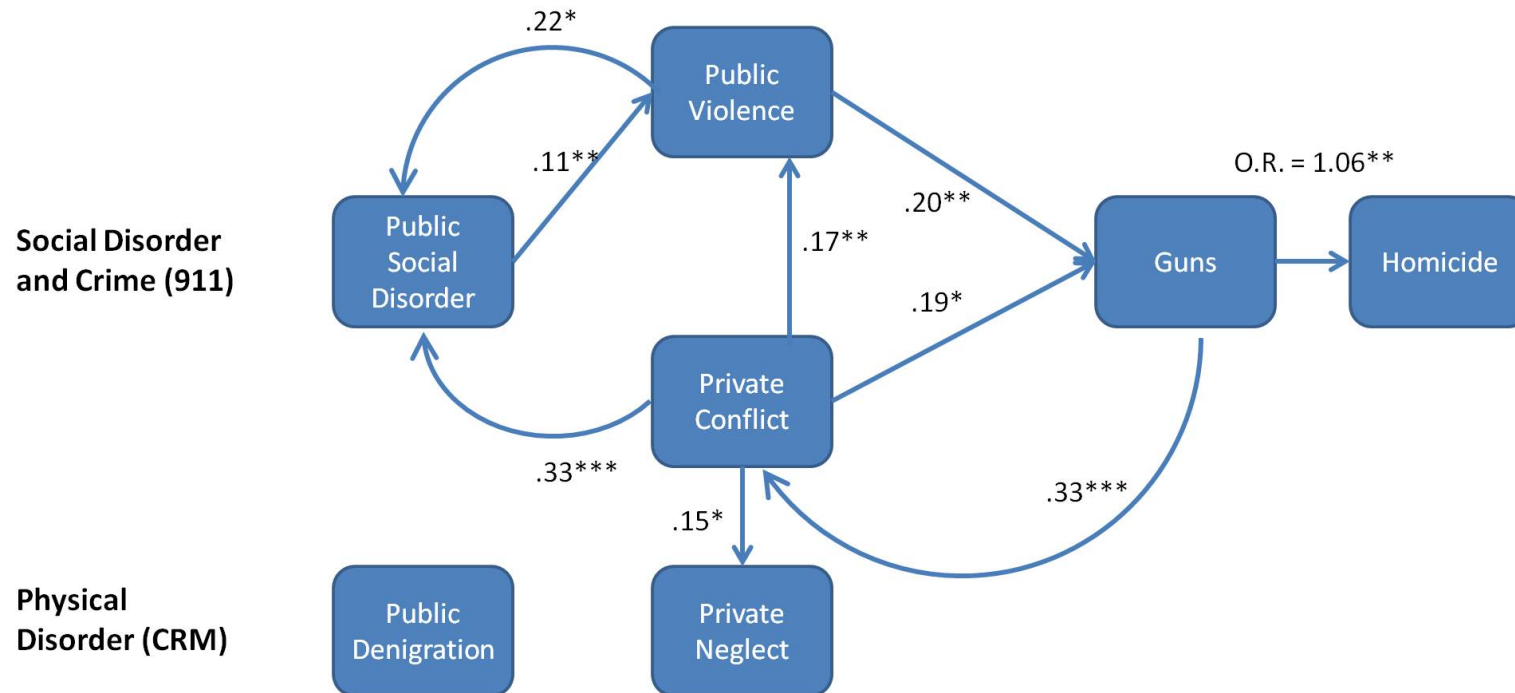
.22*

Public Violence

.11**

O.R. = 1.06**

.20**

Social Disorder and Crime (911)

Public Social Disorder

.17**

Guns

Homicide

.19*

Private Conflict

.33***

.33***

.15*

Physical Disorder (CRM)

Public Denigration

Private Neglect